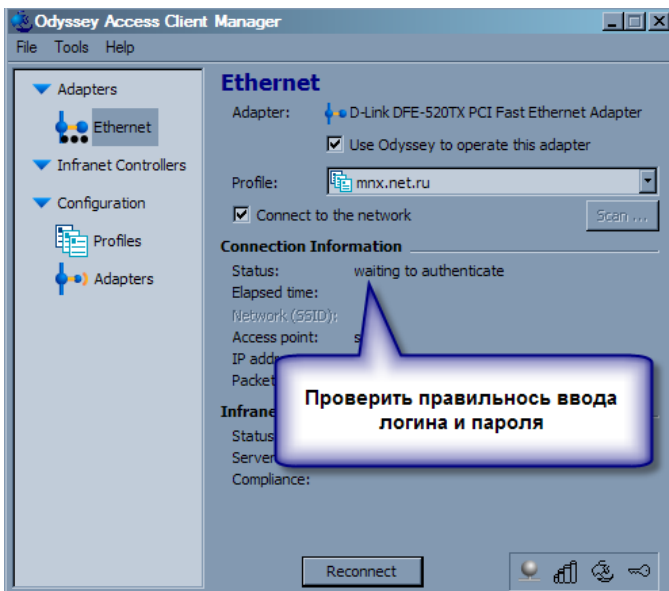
Odyssey Access Client Manager

File Tools Help

Adapters
Ethernet
Infranet Controllers
Configuration
Profiles
Adapters

Ethernet
Adapter: D-Link DFE-520TX PCI Fast Ethernet Adapter
Use Odyssey to operate this adapter
Profile: mnx.net.ru
Connect to the network
Scan ...

Connection Information
Status: waiting to authenticate
Elapsed time:
Network (SSID):
Access point: s
IP addr
Packet

Infrane
Status
Server
Compliance:

Проверить правильнось ввода логина и пароля

Reconnect